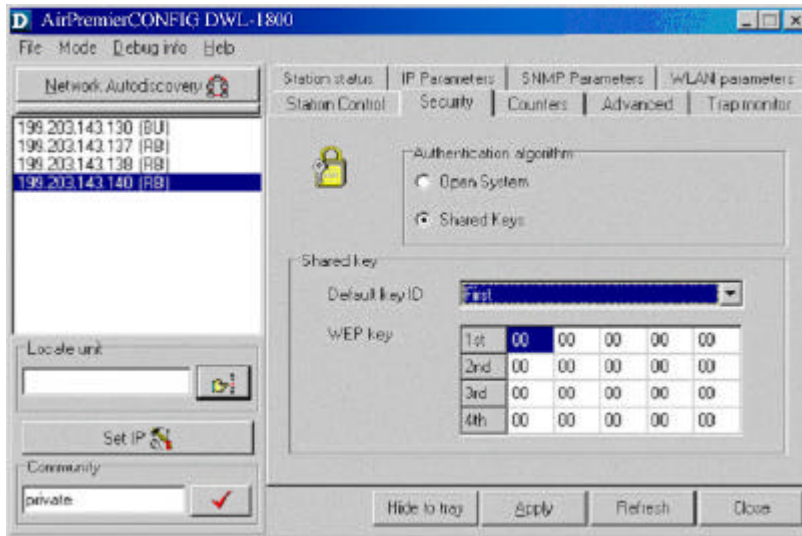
D AirPremierCONFIG DWL-1800

File Mode Debug info Help

Network Autodiscovery

199.203.143.130 (BU)
199.203.143.137 (RB)
199.203.143.138 (RB)
199.203.143.140 (RB)

Locate unit

Set IP

Community

private

Station status | IP Parameters | SNMP Parameters | WLAN parameters
Station Control | Security | Counters | Advanced | Trap monitor

Authentication algorithm

Open System

Shared Keys

Shared key

Default key ID First

WEP key

| 1st | 00 | 00 | 00 | 00 | 00 |
|---|---|---|---|---|---|
| 2nd | 00 | 00 | 00 | 00 | 00 |
| 3rd | 00 | 00 | 00 | 00 | 00 |
| 4th | 00 | 00 | 00 | 00 | 00 |

Hide to tray | Apply | Refresh | Close